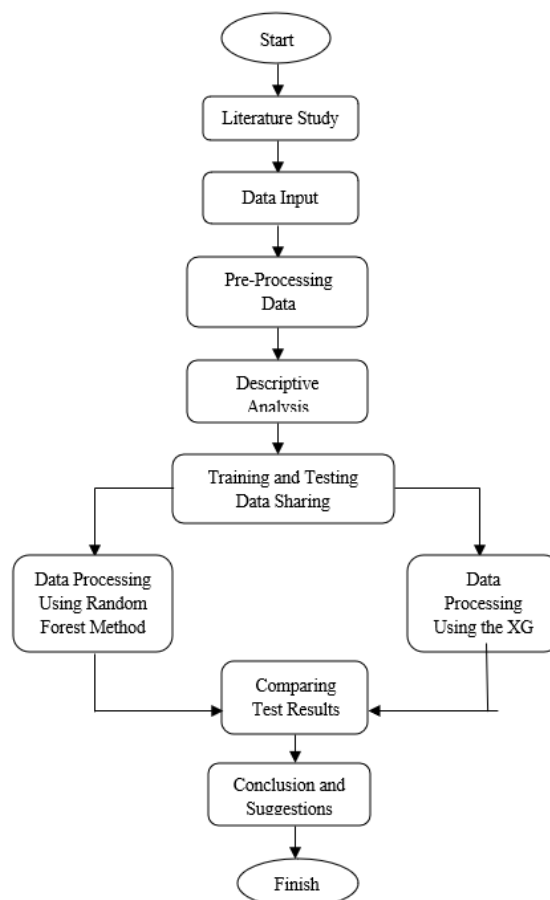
Start

Literature Study

Data Input

Pre-Processing Data

Descriptive Analysis

Training and Testing Data Sharing

Data Processing Using Random Forest Method

Data Processing Using the XG

Comparing Test Results

Conclusion and Suggestions

Finish